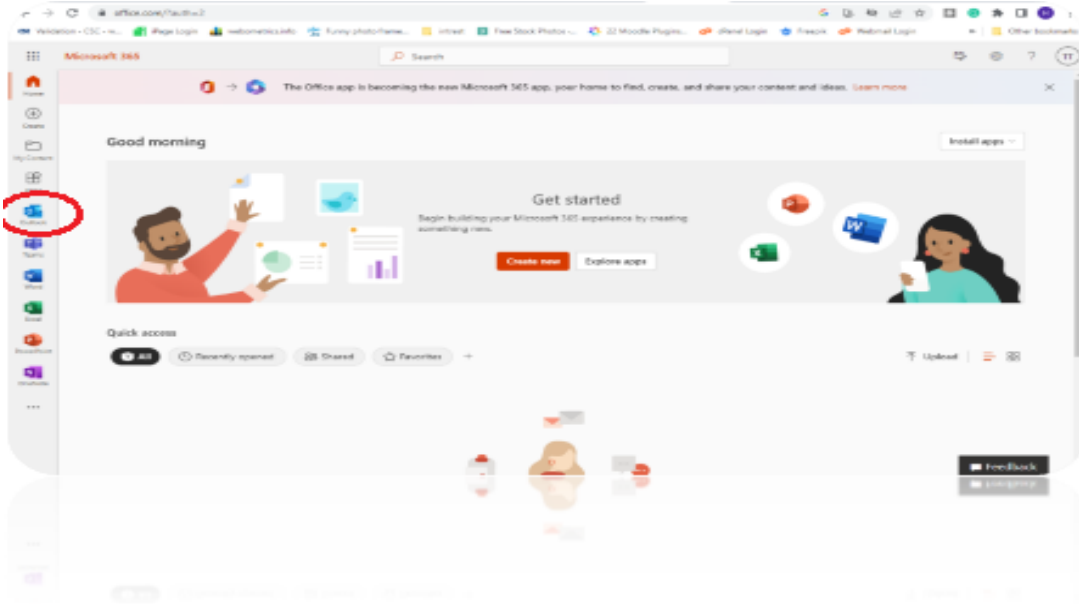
office.com/?auth=2

Validation - CSC - w... iPage Login webometrics.info Funny photo frame... intrest Free Stock Photos -... 22 Moodle Plugins... cPanel Login freepik Webmail Login Other bookmarks

Microsoft 365

Search

TT

Home

Create

My Content

Outlook

Teams

Word

Excel

PowerPoint

OneNote

...

The Office app is becoming the new Microsoft 365 app, your home to find, create, and share your content and ideas. Learn more

Good morning

Install apps

Get started

Begin building your Microsoft 365 experience by creating something new.

Create new

Explore apps

Quick access

All

Recently opened

Shared

Favorites

+

Upload

Feedback